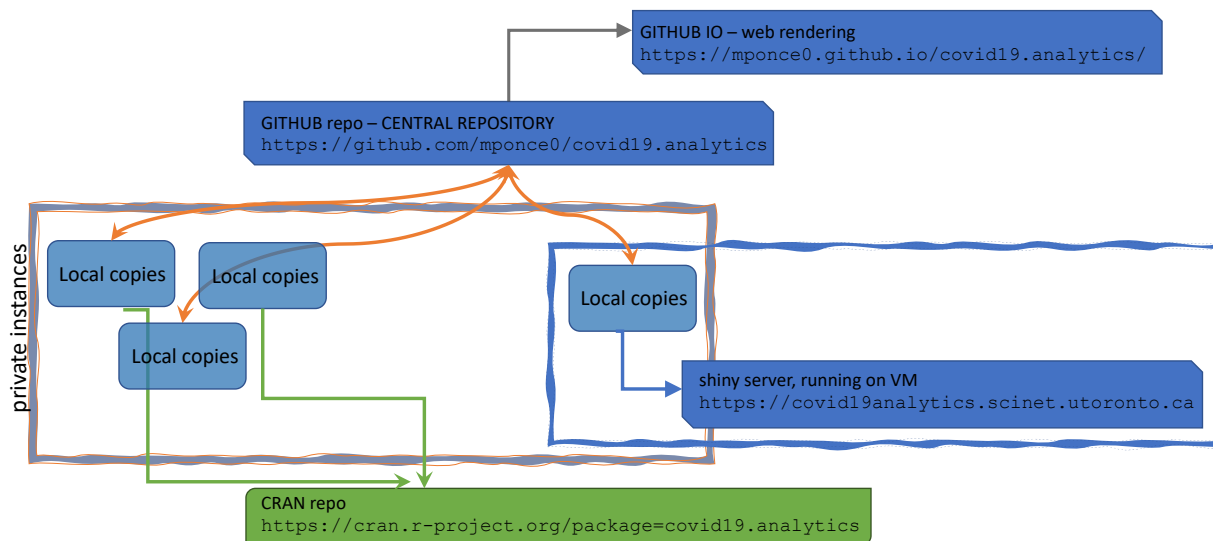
GITHUB IO – web rendering
https://mponce0.github.io/covid19.analytics/

GITHUB repo – CENTRAL REPOSITORY
https://github.com/mponce0/covid19.analytics

private instances

Local copies

Local copies

Local copies

Local copies

shiny server, running on VM
https://covid19analytics.scinet.utoronto.ca

CRAN repo
https://cran.r-project.org/package=covid19.analytics